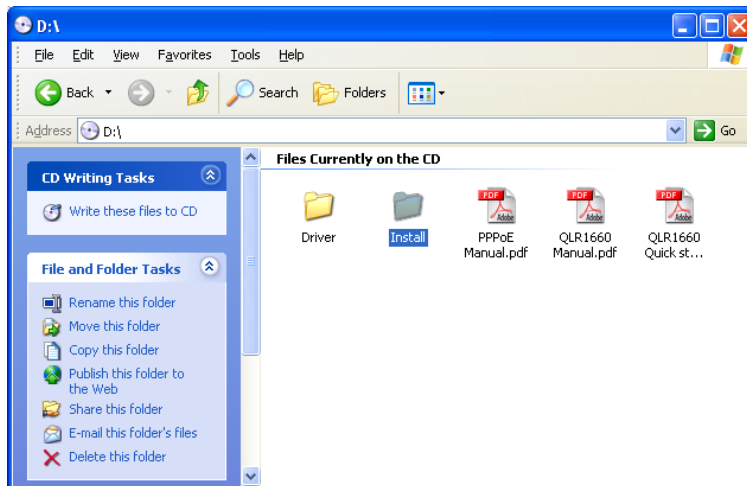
D:\

File Edit View Favorites Tools Help

Back Search Folders

Address D:\ Go

CD Writing Tasks

Write these files to CD

File and Folder Tasks

Rename this folder
Move this folder
Copy this folder
Publish this folder to the Web
Share this folder
E-mail this folder's files
Delete this folder

Files Currently on the CD

Driver
Install
PDF Adobe PPPoE Manual.pdf
PDF Adobe QLR1660 Manual.pdf
PDF Adobe QLR1660 Quick st...